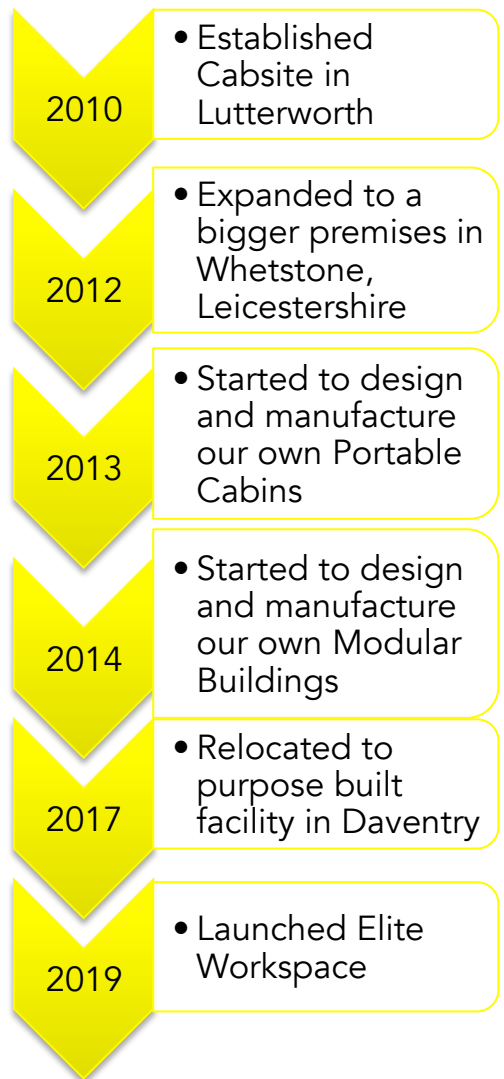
2010

• Established Cabsite in Lutterworth

2012

• Expanded to a bigger premises in Whetstone, Leicestershire

2013

• Started to design and manufacture our own Portable Cabins

2014

• Started to design and manufacture our own Modular Buildings

2017

• Relocated to purpose built facility in Daventry

2019

• Launched Elite Workspace